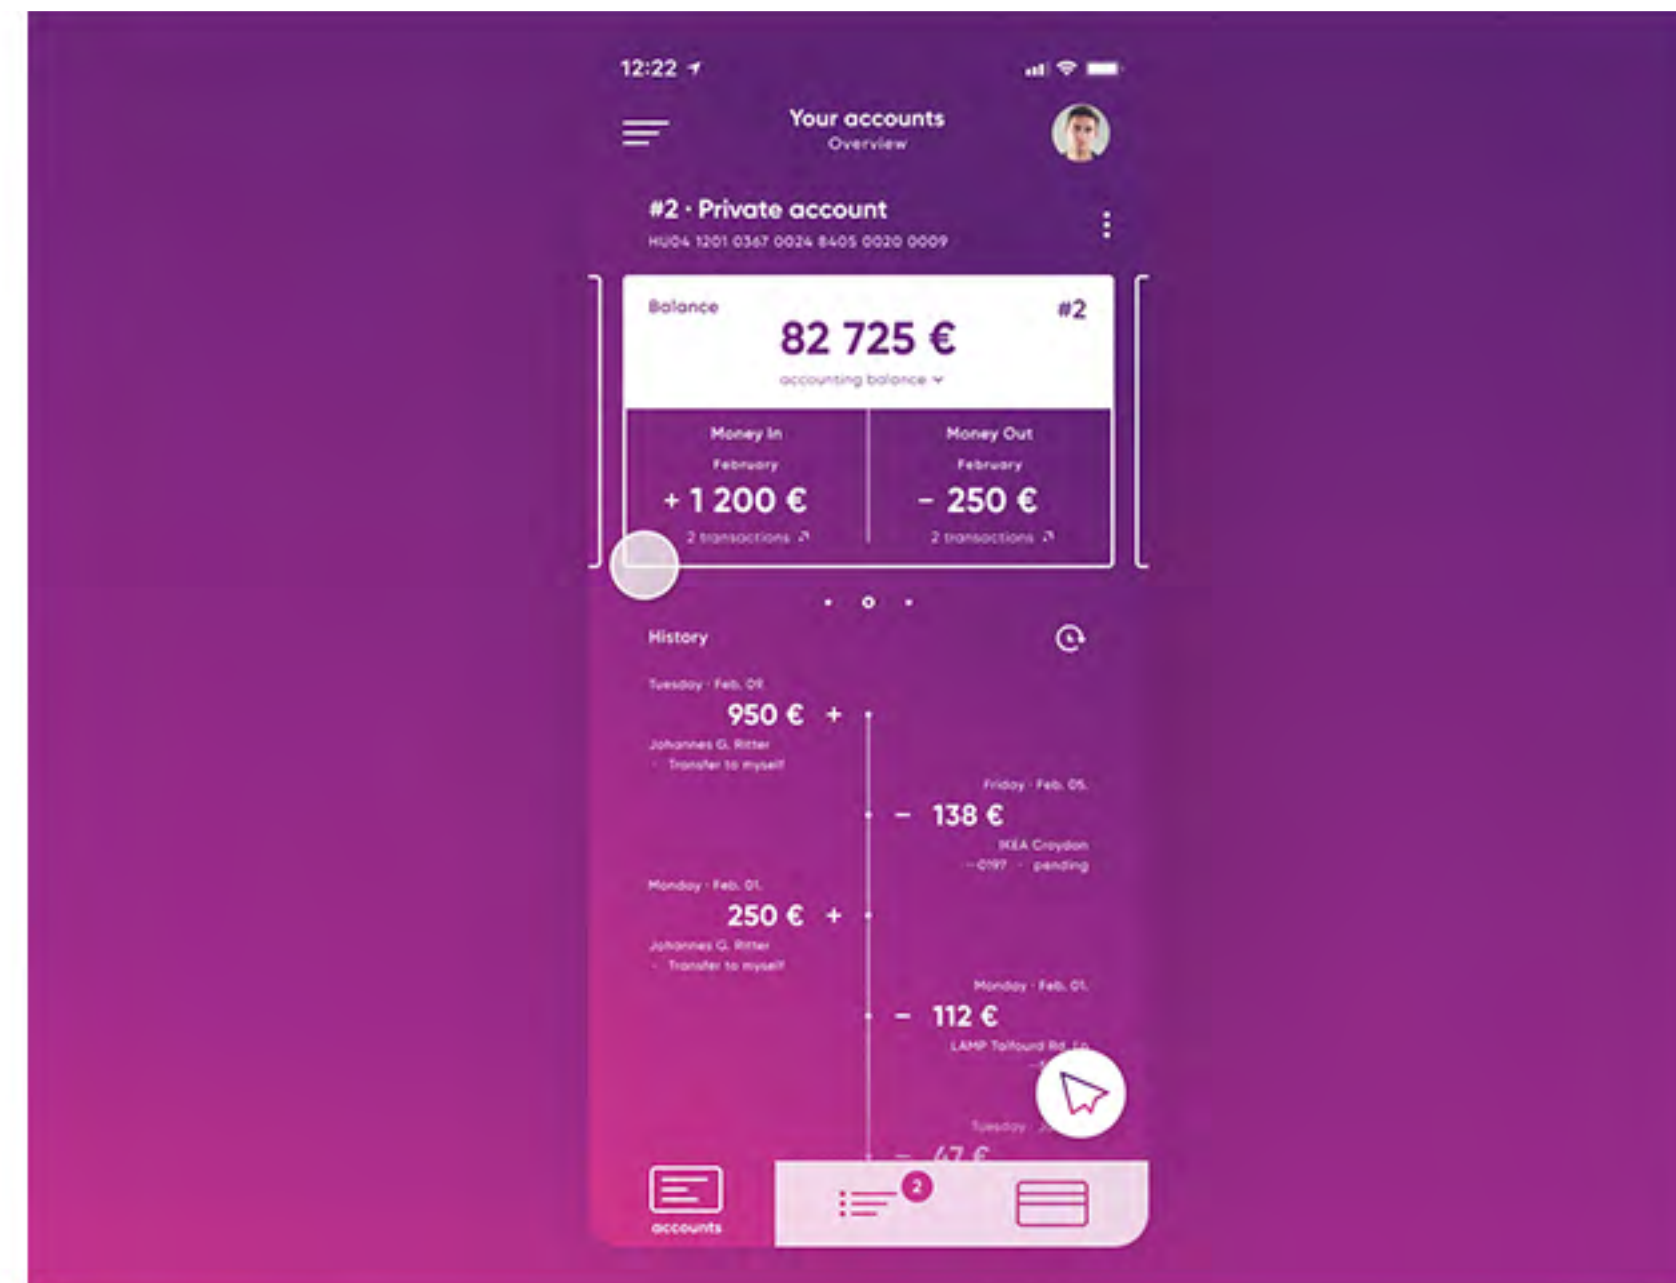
12:22

Your accounts
Overview

#2 · Private account
HU04 1201 0367 0024 8405 0020 0009

Balance
#2
82 725 €
accounting balance

Money In
February
+ 1 200 €
2 transactions

Money Out
February
- 250 €
2 transactions

History

Tuesday · Feb. 09.
950 € +
Johannes G. Ritter
· Transfer to myself

Friday · Feb. 05.
- 138 €
IKEA Croydon
· 0197 · pending

Monday · Feb. 01.
250 € +
Johannes G. Ritter
· Transfer to myself

Monday · Feb. 01.
- 112 €
LAMP Talfourd Rd. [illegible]

Tuesday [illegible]
- 47 €

accounts
2